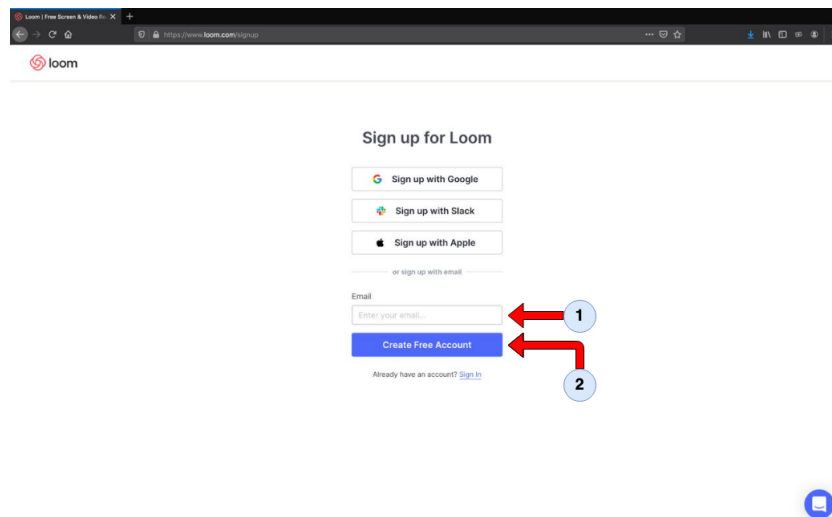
Loom | Free Screen & Video Re

https://www.loom.com/signup

loom

Sign up for Loom

Sign up with Google

Sign up with Slack

Sign up with Apple

or sign up with email

Email

Enter your email...

1

Create Free Account

2

Already have an account? Sign In